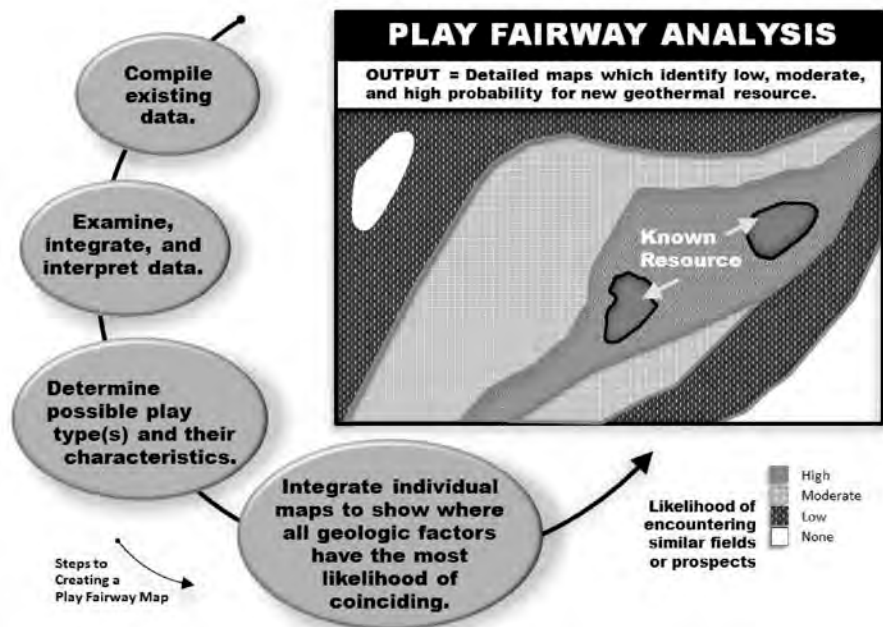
PLAY FAIRWAY ANALYSIS

OUTPUT = Detailed maps which identify low, moderate, and high probability for new geothermal resource.

Known Resource

Compile existing data.

Examine, integrate, and interpret data.

Determine possible play type(s) and their characteristics.

Integrate individual maps to show where all geologic factors have the most likelihood of coinciding.

Steps to Creating a Play Fairway Map

Likelihood of encountering similar fields or prospects

High
Moderate
Low
None